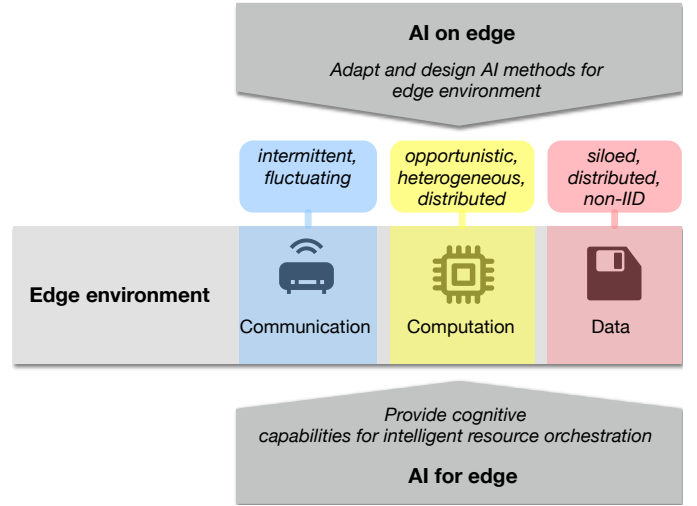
AI on edge

Adapt and design AI methods for edge environment

intermittent, fluctuating

opportunistic, heterogeneous, distributed

siloed, distributed, non-IID

Edge environment

Communication

Computation

Data

Provide cognitive capabilities for intelligent resource orchestration

AI for edge